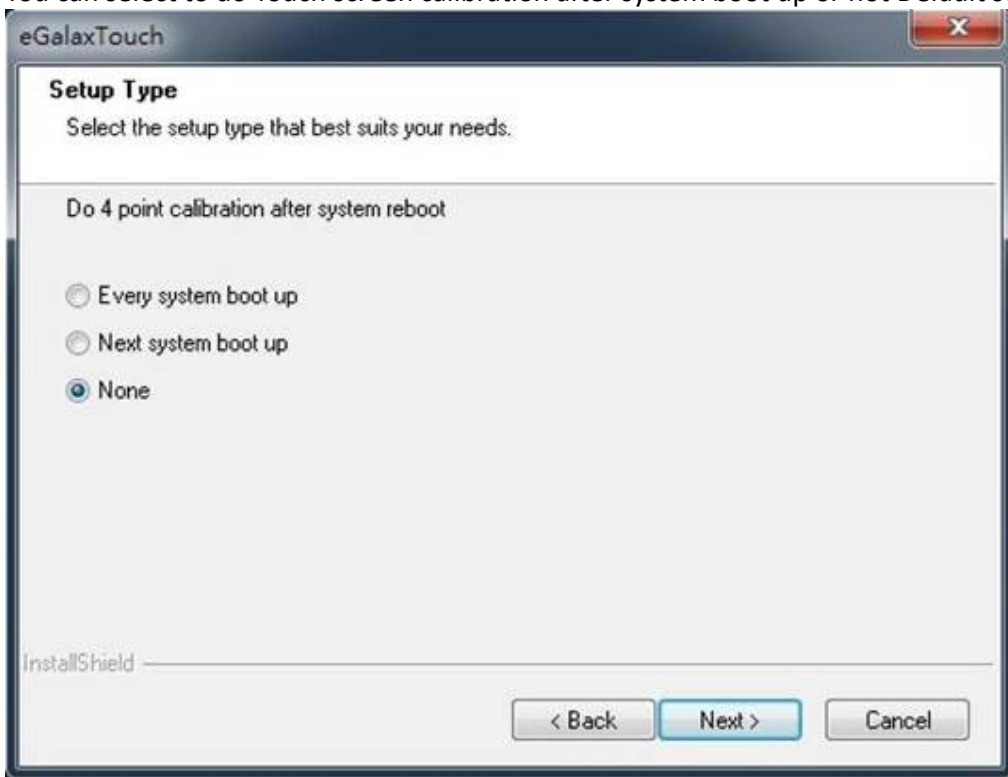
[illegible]

eGalaxTouch

Setup Type

Select the setup type that best suits your needs.

Do 4 point calibration after system reboot

Every system boot up

Next system boot up

None

InstallShield

< Back

Next >

Cancel